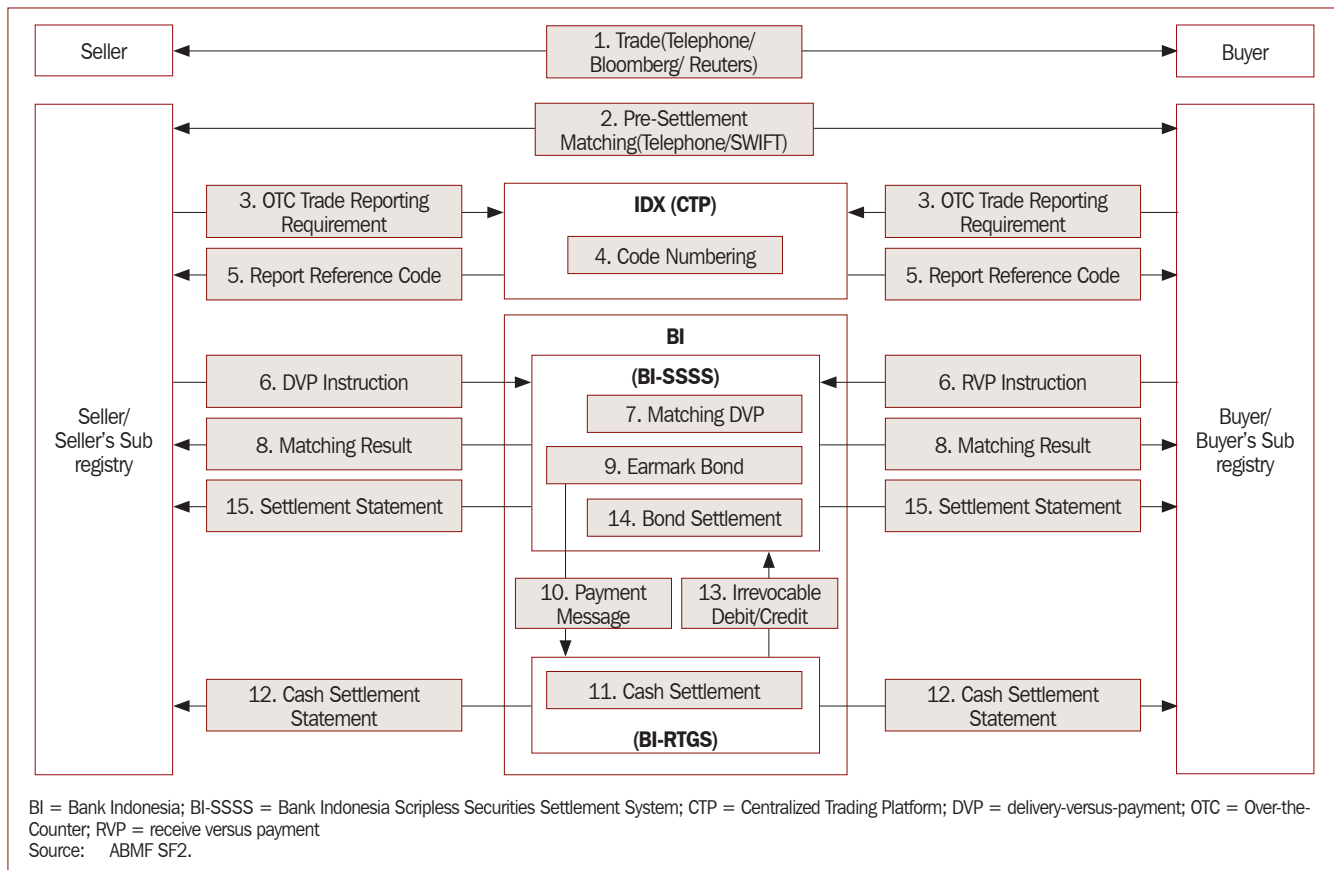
Seller

1. Trade(Telephone/ Bloomberg/ Reuters)

Buyer

2. Pre-Settlement Matching(Telephone/SWIFT)

Seller/ Seller's Sub registry

3. OTC Trade Reporting Requirement

5. Report Reference Code

IDX (CTP)

4. Code Numbering

3. OTC Trade Reporting Requirement

5. Report Reference Code

Buyer/ Buyer's Sub registry

BI

6. DVP Instruction

8. Matching Result

15. Settlement Statement

(BI-SSSS)

7. Matching DVP

9. Earmark Bond

14. Bond Settlement

6. RVP Instruction

8. Matching Result

15. Settlement Statement

10. Payment Message

13. Irrevocable Debit/Credit

12. Cash Settlement Statement

11. Cash Settlement

(BI-RTGS)

12. Cash Settlement Statement

BI = Bank Indonesia; BI-SSSS = Bank Indonesia Scripless Securities Settlement System; CTP = Centralized Trading Platform; DVP = delivery-versus-payment; OTC = Over-the-Counter; RVP = receive versus payment
Source: ABMF SF2.